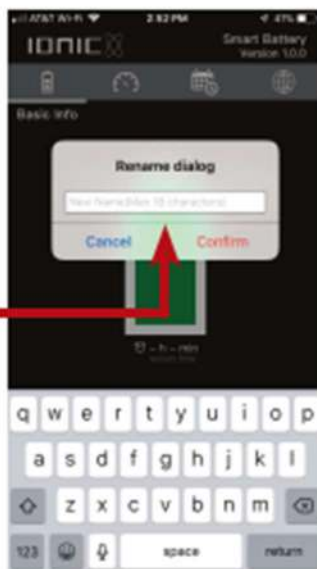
AT&T Wi-Fi 2:52 PM 47%

IONIC

Smart Battery
Version 1.0.0

Basic Info

Rename dialog

New Name(Max 18 characters)

Cancel

Confirm

-- h -- min
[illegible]

q w e r t y u i o p

a s d f g h j k l

z x c v b n m

123

space

return